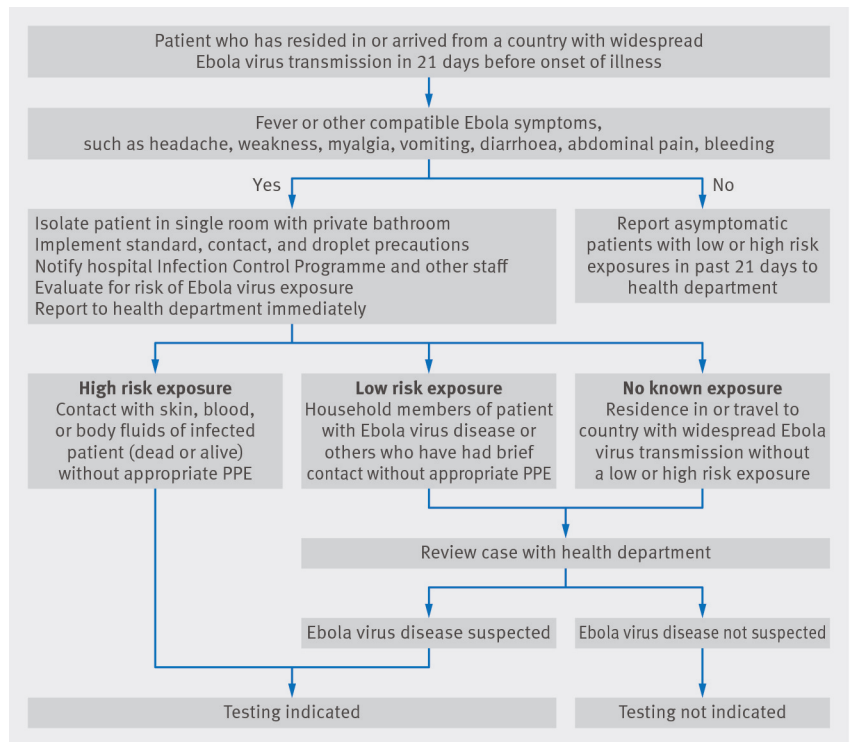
Patient who has resided in or arrived from a country with widespread Ebola virus transmission in 21 days before onset of illness

Fever or other compatible Ebola symptoms, such as headache, weakness, myalgia, vomiting, diarrhoea, abdominal pain, bleeding

Yes

No

Isolate patient in single room with private bathroom
Implement standard, contact, and droplet precautions
Notify hospital Infection Control Programme and other staff
Evaluate for risk of Ebola virus exposure
Report to health department immediately

Report asymptomatic patients with low or high risk exposures in past 21 days to health department

**High risk exposure**
Contact with skin, blood, or body fluids of infected patient (dead or alive) without appropriate PPE

**Low risk exposure**
Household members of patient with Ebola virus disease or others who have had brief contact without appropriate PPE

**No known exposure**
Residence in or travel to country with widespread Ebola virus transmission without a low or high risk exposure

Review case with health department

Ebola virus disease suspected

Ebola virus disease not suspected

Testing indicated

Testing not indicated